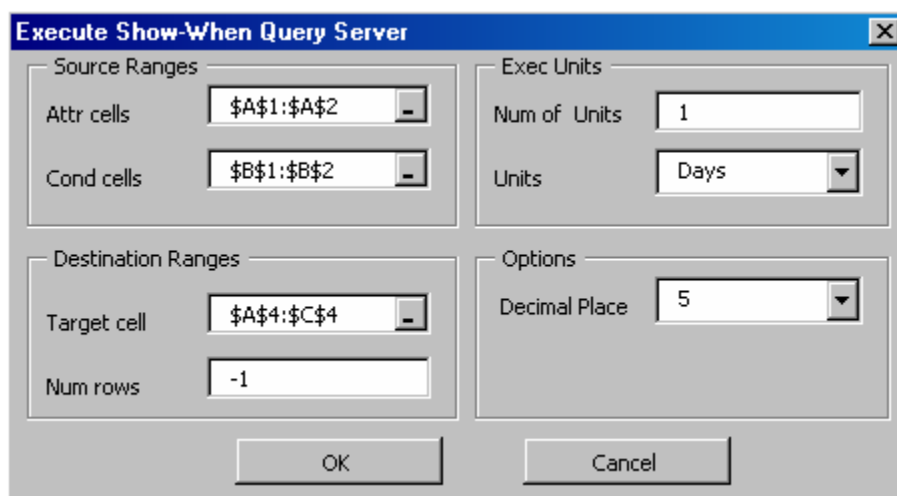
Execute Show-When Query Server

Source Ranges

Attr cells $A$1:$A$2

Cond cells $B$1:$B$2

Exec Units

Num of Units 1

Units Days

Destination Ranges

Target cell $A$4:$C$4

Num rows -1

Options

Decimal Place 5

OK

Cancel